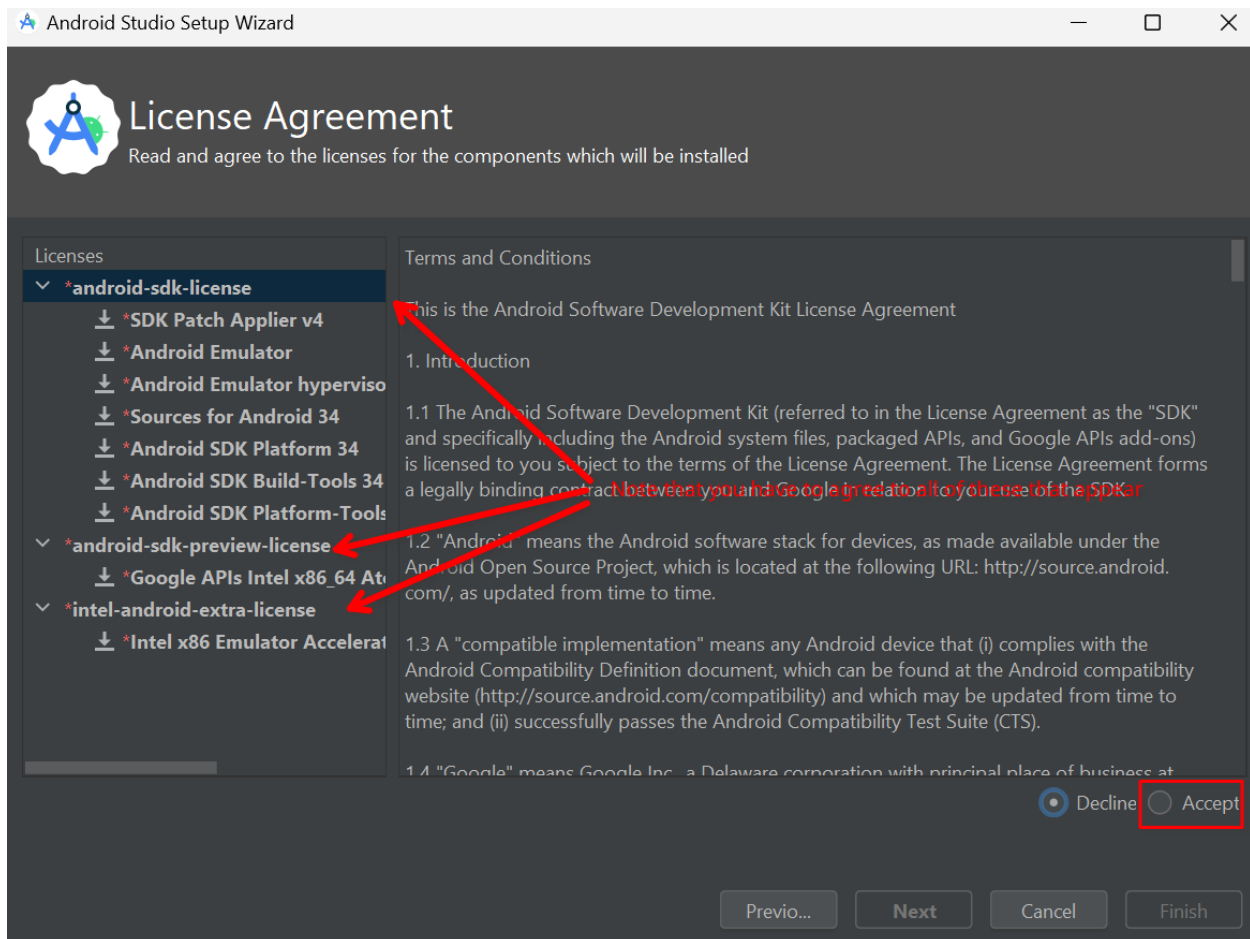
Android Studio Setup Wizard

License Agreement
Read and agree to the licenses for the components which will be installed

Licenses
*android-sdk-license
*SDK Patch Applier v4
*Android Emulator
*Android Emulator hyperviso
*Sources for Android 34
*Android SDK Platform 34
*Android SDK Build-Tools 34
*Android SDK Platform-Tools
*android-sdk-preview-license
*Google APIs Intel x86_64 At
*intel-android-extra-license
*Intel x86 Emulator Accelera

Terms and Conditions

This is the Android Software Development Kit License Agreement

1. Introduction

1.1 The Android Software Development Kit (referred to in the License Agreement as the "SDK" and specifically including the Android system files, packaged APIs, and Google APIs add-ons) is licensed to you subject to the terms of the License Agreement. The License Agreement forms a legally binding contract between you and Google in relation to your use of the SDK.

Note that you have to agree to all of these that appear

1.2 "Android" means the Android software stack for devices, as made available under the Android Open Source Project, which is located at the following URL: http://source.android.com/, as updated from time to time.

1.3 A "compatible implementation" means any Android device that (i) complies with the Android Compatibility Definition document, which can be found at the Android compatibility website (http://source.android.com/compatibility) and which may be updated from time to time; and (ii) successfully passes the Android Compatibility Test Suite (CTS).

1.4 "Google" means Google Inc., a Delaware corporation with principal place of business at

Decline Accept

Previo... Next Cancel Finish